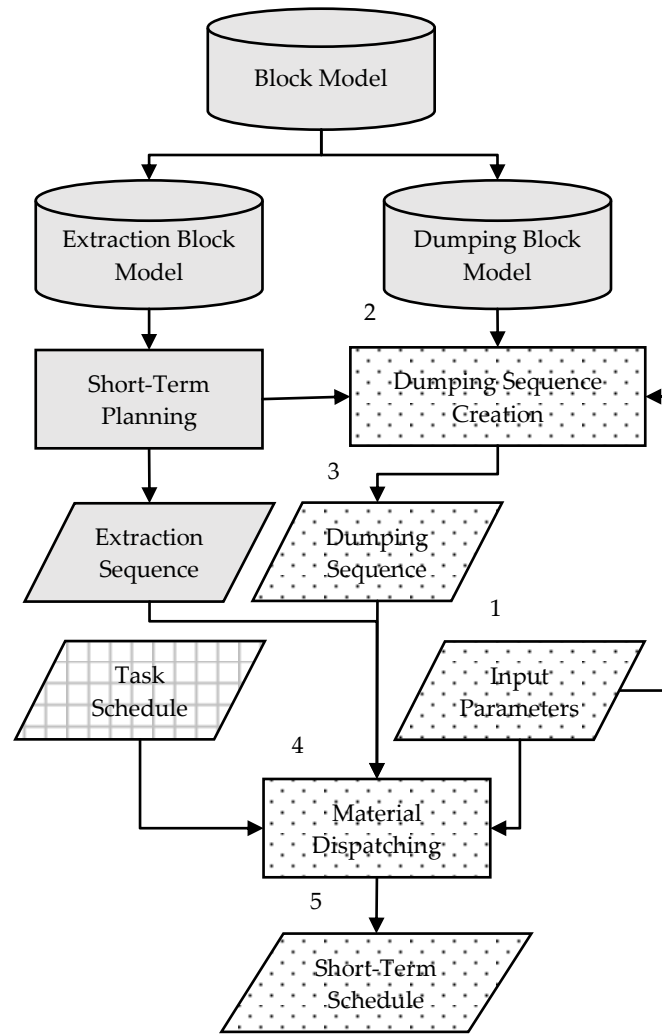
Block Model

Extraction Block Model

Dumping Block Model

2

Short-Term Planning

Dumping Sequence Creation

3

Extraction Sequence

Dumping Sequence

1

Task Schedule

Input Parameters

4

Material Dispatching

5

Short-Term Schedule